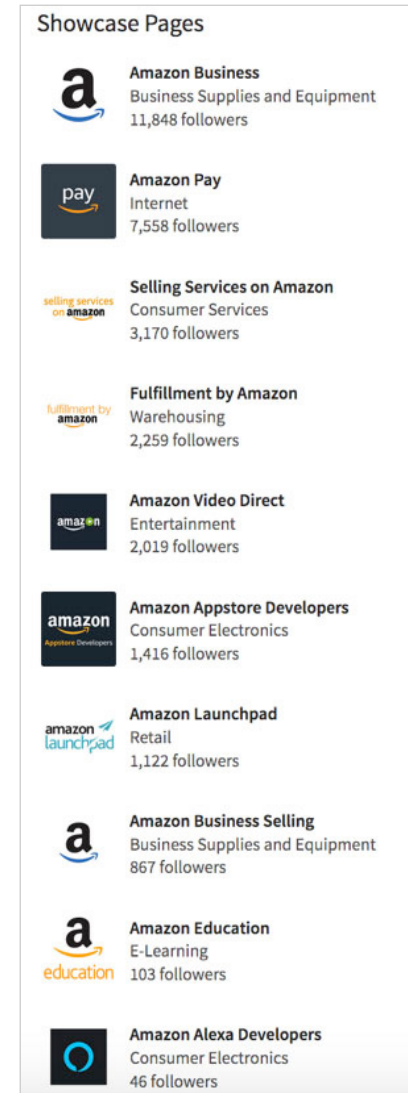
Showcase Pages

a

Amazon Business
Business Supplies and Equipment
11,848 followers

pay

Amazon Pay
Internet
7,558 followers

selling services on amazon

Selling Services on Amazon
Consumer Services
3,170 followers

fulfillment by amazon

Fulfillment by Amazon
Warehousing
2,259 followers

amazon

Amazon Video Direct
Entertainment
2,019 followers

amazon Appstore Developers

Amazon Appstore Developers
Consumer Electronics
1,416 followers

amazon launchpad

Amazon Launchpad
Retail
1,122 followers

a

Amazon Business Selling
Business Supplies and Equipment
867 followers

a education

Amazon Education
E-Learning
103 followers

Amazon Alexa Developers
Consumer Electronics
46 followers